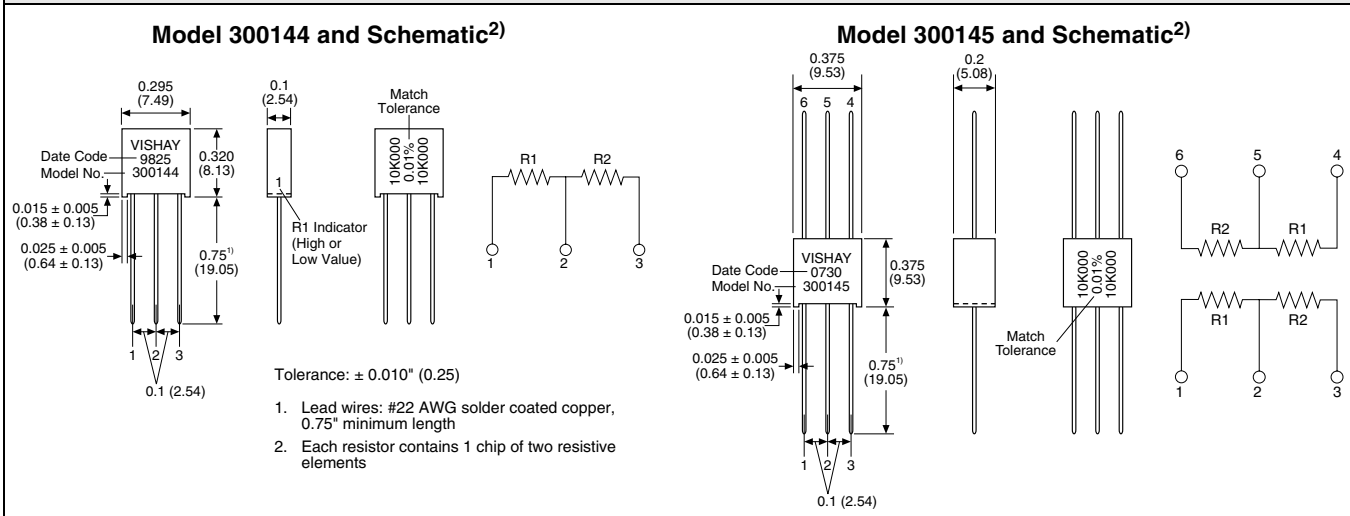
Model 300144 and Schematic$^{2)}$

0.295
(7.49)

0.1
(2.54)

Match
Tolerance

VISHAY
Date Code 9825
Model No. 300144

0.320
(8.13)

10K000
0.01%
10K000

R1 R2

1

$0.015 \pm 0.005$
$(0.38 \pm 0.13)$

R1 Indicator
(High or
Low Value)

$0.025 \pm 0.005$
$(0.64 \pm 0.13)$

$0.75^{1)}$
(19.05)

1 2 3

1 2 3

0.1 (2.54)

Tolerance: ± 0.010" (0.25)

1. Lead wires: #22 AWG solder coated copper, 0.75" minimum length

2. Each resistor contains 1 chip of two resistive elements

Model 300145 and Schematic$^{2)}$

0.375
(9.53)

0.2
(5.08)

6 5 4

6 5 4

R2 R1

VISHAY
Date Code 0730
Model No. 300145

0.375
(9.53)

10K000
0.01%
10K000

$0.015 \pm 0.005$
$(0.38 \pm 0.13)$

Match
Tolerance

R1 R2

$0.025 \pm 0.005$
$(0.64 \pm 0.13)$

$0.75^{1)}$
(19.05)

1 2 3

1 2 3

0.1 (2.54)